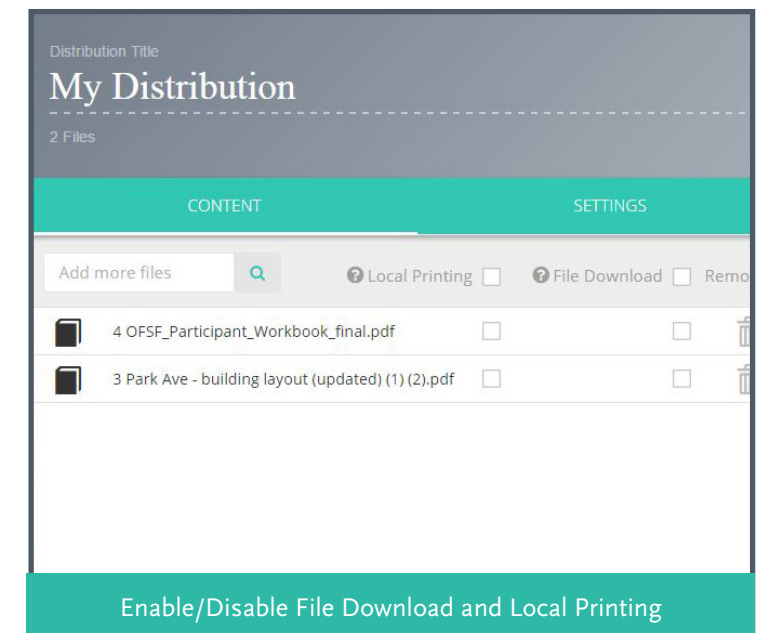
Distribution Title

My Distribution

2 Files

CONTENT

SETTINGS

Add more files

Local Printing

File Download

Remo

4 OFSF_Participant_Workbook_final.pdf

3 Park Ave - building layout (updated) (1) (2).pdf

Enable/Disable File Download and Local Printing